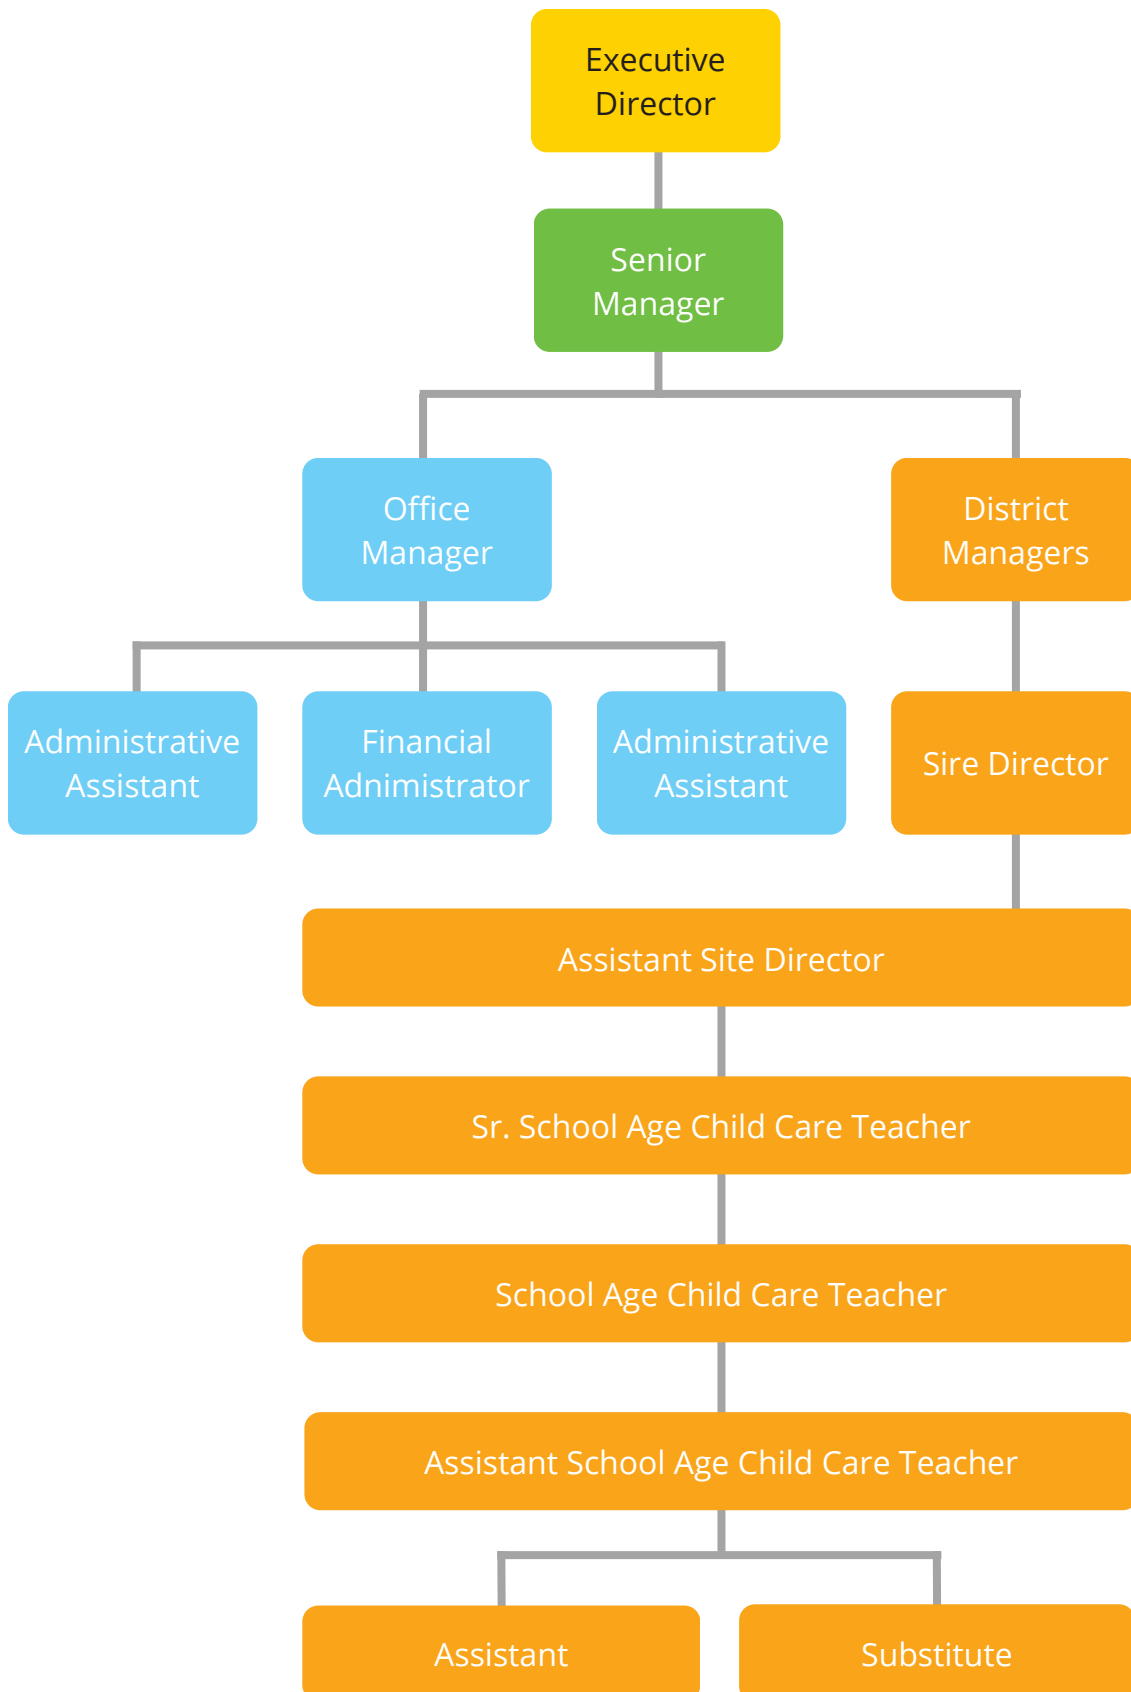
Executive Director

Senior Manager

Office Manager

District Managers

Administrative Assistant

Financial Adnimistrator

Administrative Assistant

Sire Director

Assistant Site Director

Sr. School Age Child Care Teacher

School Age Child Care Teacher

Assistant School Age Child Care Teacher

Assistant

Substitute